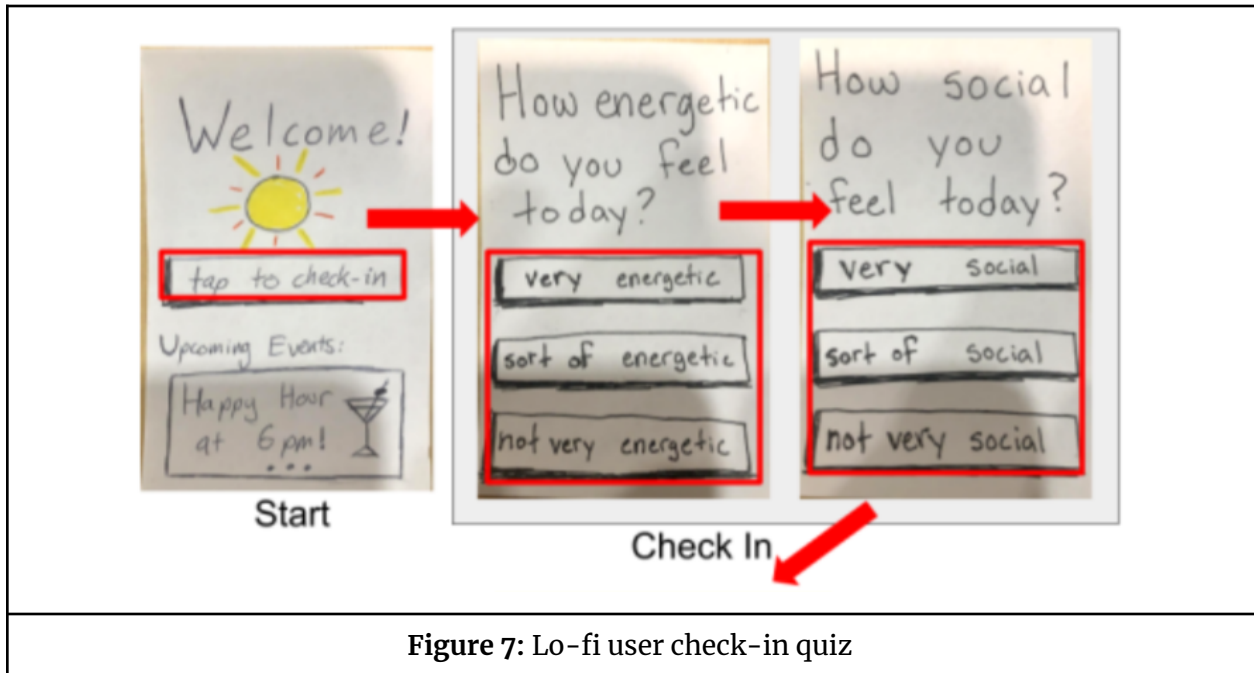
Welcome!

tap to check-in

Upcoming Events:

Happy Hour at 6pm!
...

Start

How energetic do you feel today?

very energetic

sort of energetic

not very energetic

How social do you feel today?

very social

sort of social

not very social

Check In

**Figure 7:** Lo-fi user check-in quiz